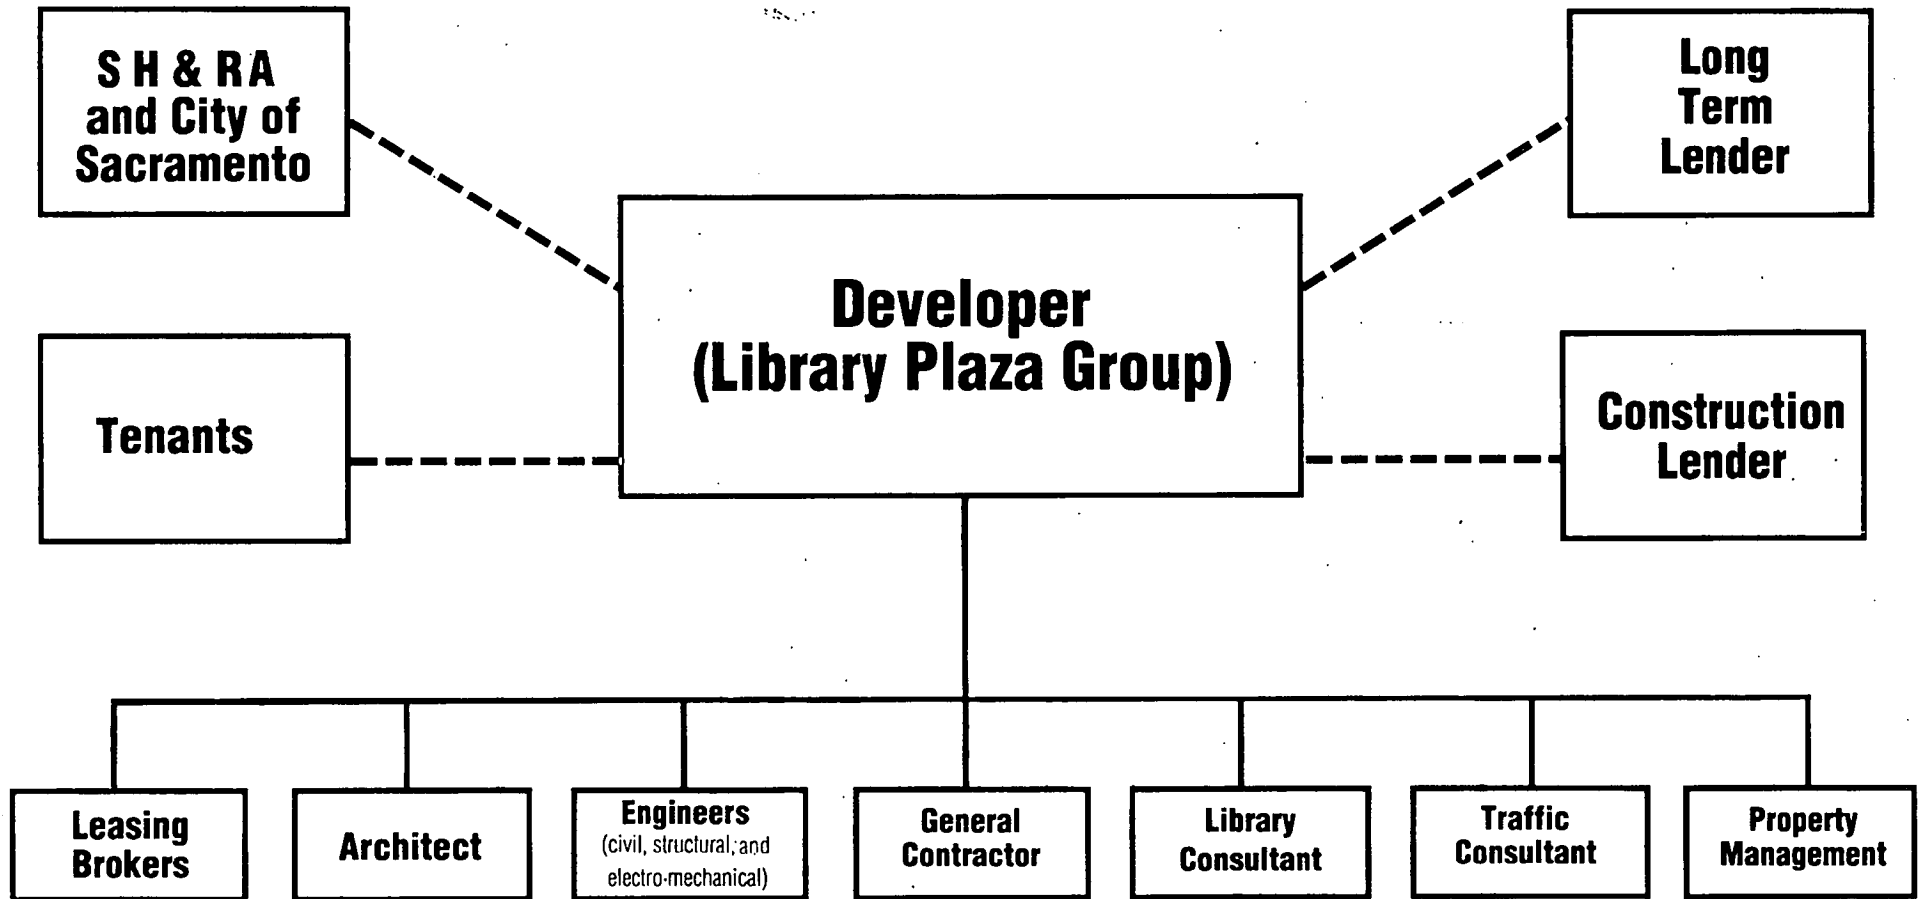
S H & R A and City of Sacramento

Long Term Lender

Developer (Library Plaza Group)

Tenants

Construction Lender

Leasing Brokers

Architect

Engineers (civil, structural, and electro-mechanical)

General Contractor

Library Consultant

Traffic Consultant

Property Management